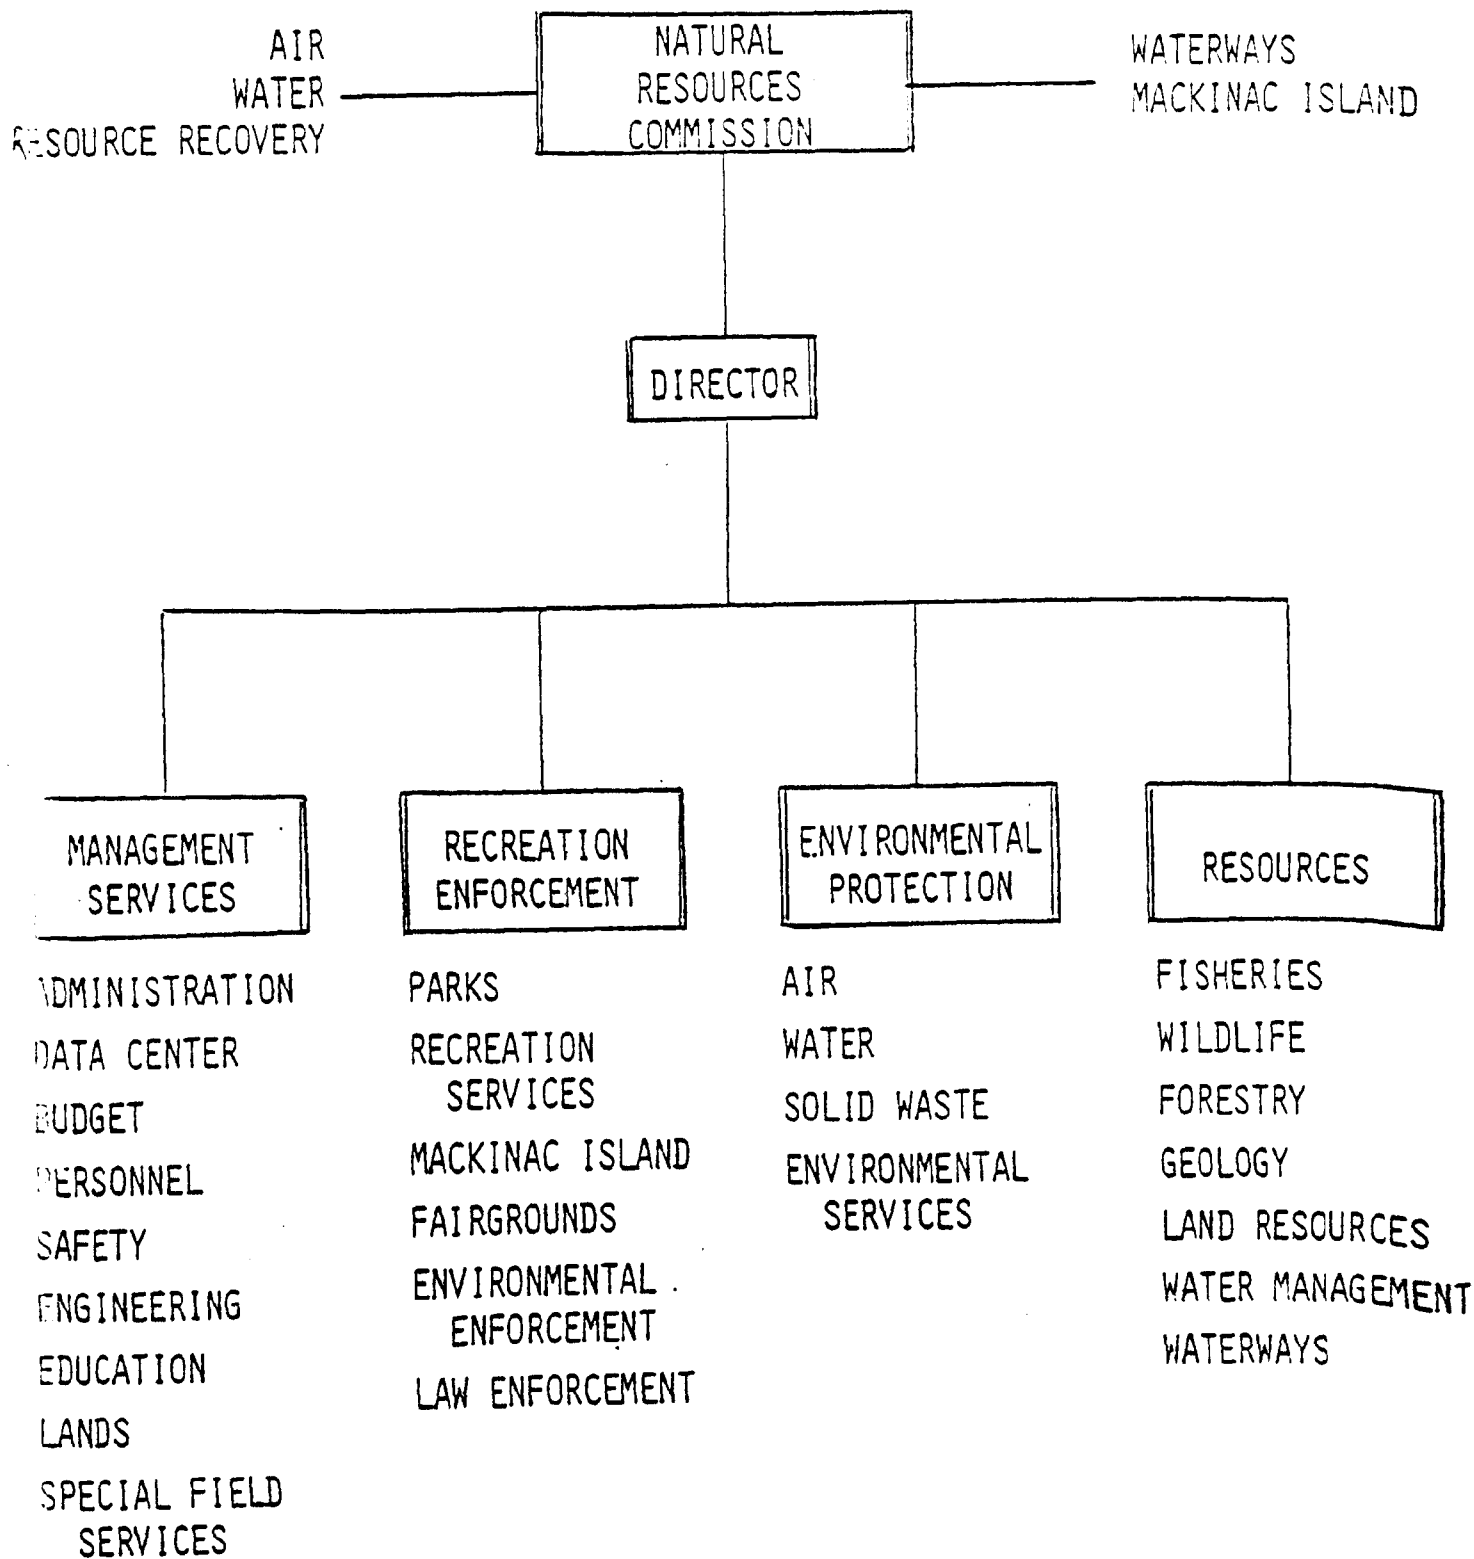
AIR
WATER
RESOURCE RECOVERY

NATURAL RESOURCES COMMISSION

WATERWAYS
MACKINAC ISLAND

DIRECTOR

MANAGEMENT SERVICES

ADMINISTRATION
DATA CENTER
BUDGET
PERSONNEL
SAFETY
ENGINEERING
EDUCATION
LANDS
SPECIAL FIELD SERVICES

RECREATION ENFORCEMENT

PARKS
RECREATION SERVICES
MACKINAC ISLAND
FAIRGROUNDS
ENVIRONMENTAL ENFORCEMENT
LAW ENFORCEMENT

ENVIRONMENTAL PROTECTION

AIR
WATER
SOLID WASTE
ENVIRONMENTAL SERVICES

RESOURCES

FISHERIES
WILDLIFE
FORESTRY
GEOLOGY
LAND RESOURCES
WATER MANAGEMENT
WATERWAYS